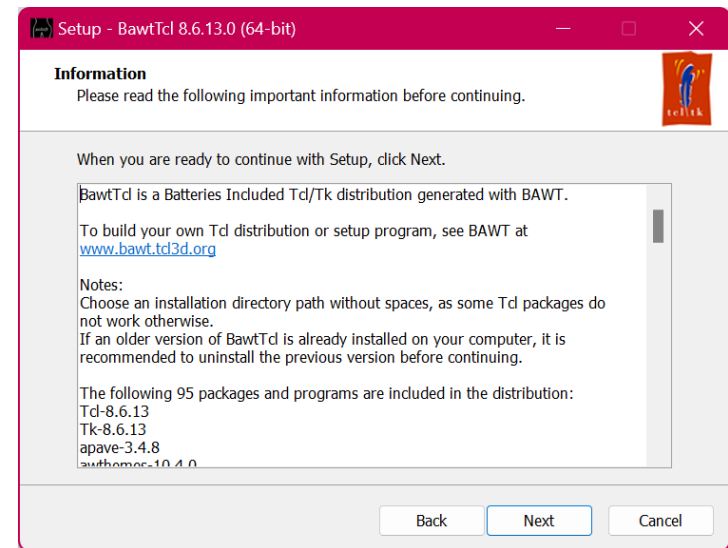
Setup - BawtTcl 8.6.13.0 (64-bit)

Information
Please read the following important information before continuing.

tcl/tk

When you are ready to continue with Setup, click Next.

BawtTcl is a Batteries Included Tcl/Tk distribution generated with BAWT.

To build your own Tcl distribution or setup program, see BAWT at www.bawt.tcl3d.org

Notes:
Choose an installation directory path without spaces, as some Tcl packages do not work otherwise.
If an older version of BawtTcl is already installed on your computer, it is recommended to uninstall the previous version before continuing.

The following 95 packages and programs are included in the distribution:
Tcl-8.6.13
Tk-8.6.13
apave-3.4.8
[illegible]

Back
Next
Cancel